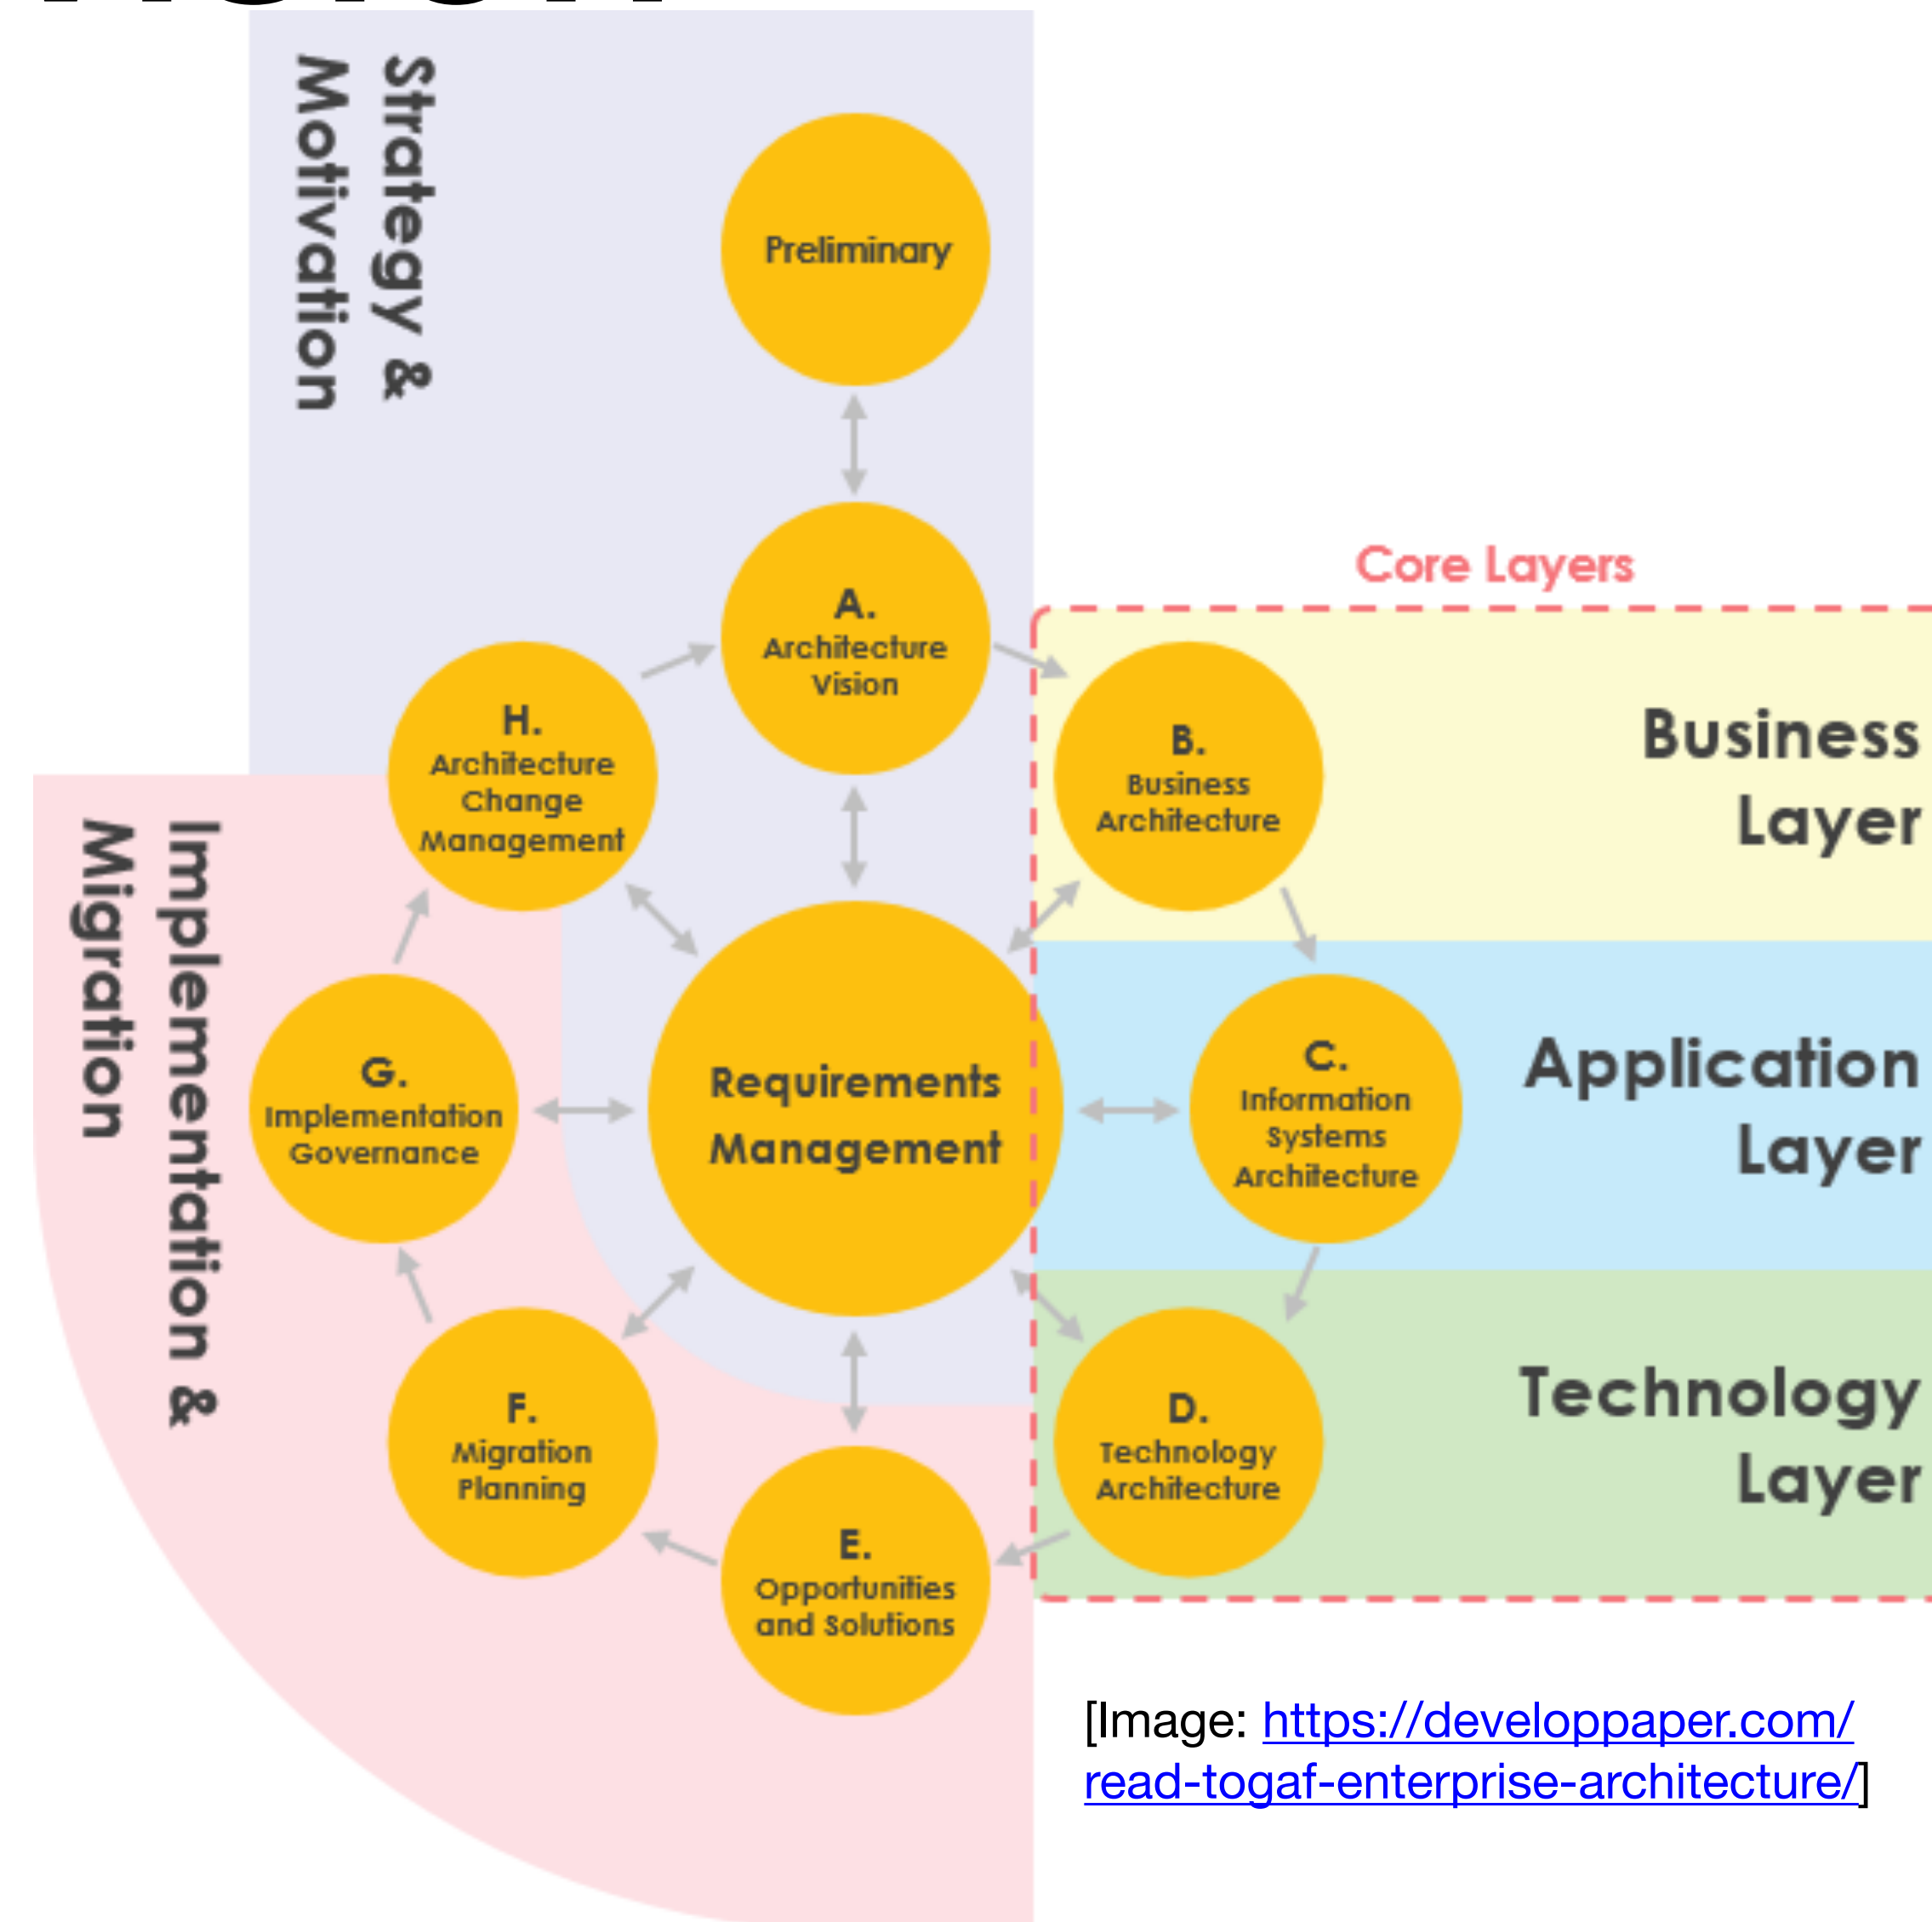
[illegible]

Strategy & Motivation

Preliminary

A. Architecture Vision

H. Architecture Change Management

Core Layers

B. Business Architecture

Business Layer

Implementation & Migration

G. Implementation Governance

Requirements Management

C. Information Systems Architecture

Application Layer

F. Migration Planning

D. Technology Architecture

Technology Layer

E. Opportunities and Solutions

[Image: https://developpaper.com/read-togaf-enterprise-architecture/]